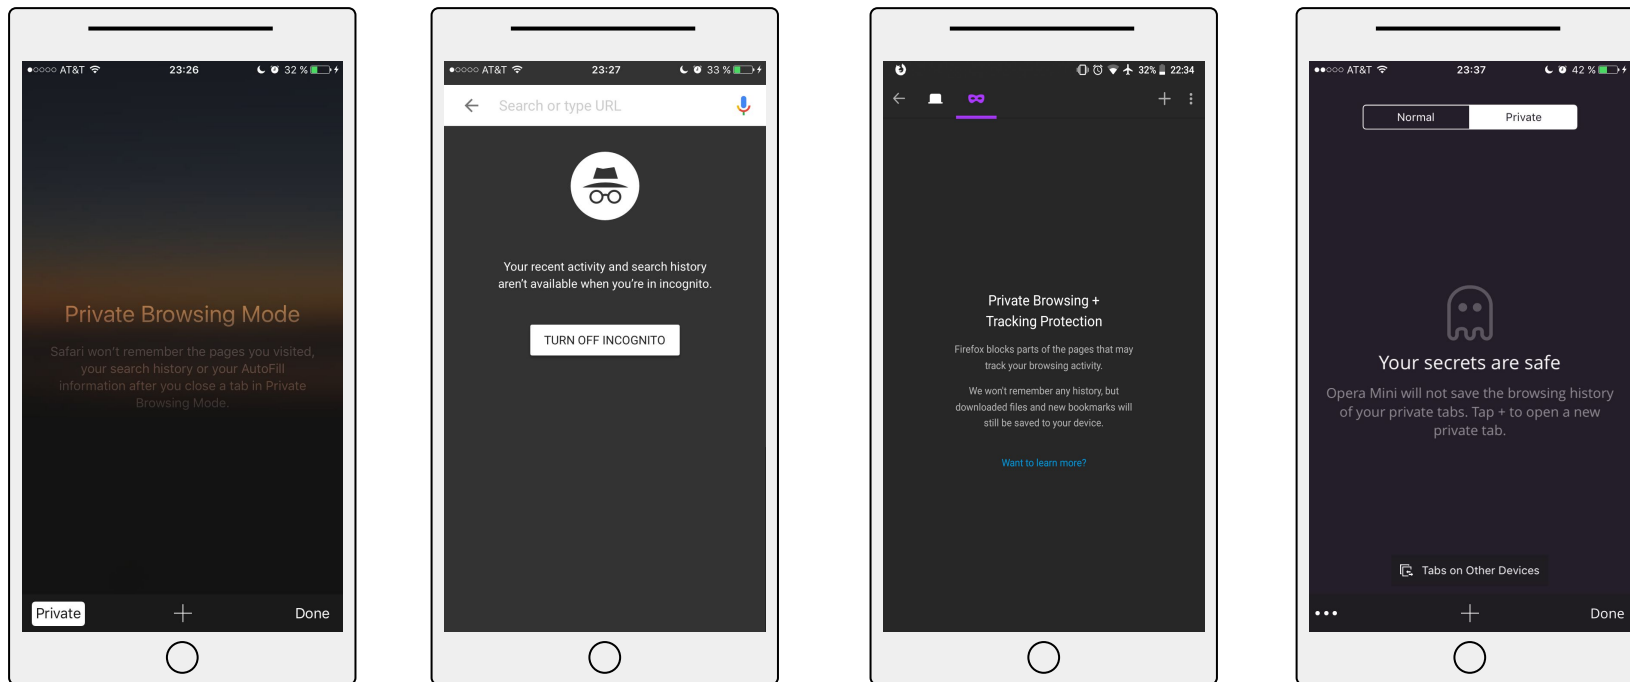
AT&T 23:26 32 %

Private Browsing Mode

Safari won't remember the pages you visited, your search history or your AutoFill information after you close a tab in Private Browsing Mode.

Private + Done

AT&T 23:27 33 %

Search or type URL

Your recent activity and search history aren't available when you're in incognito.

TURN OFF INCOGNITO

32% 22:34

Private Browsing + Tracking Protection

Firefox blocks parts of the pages that may track your browsing activity.

We won't remember any history, but downloaded files and new bookmarks will still be saved to your device.

Want to learn more?

AT&T 23:37 42 %

Normal Private

Your secrets are safe

Opera Mini will not save the browsing history of your private tabs. Tap + to open a new private tab.

Tabs on Other Devices

••• + Done